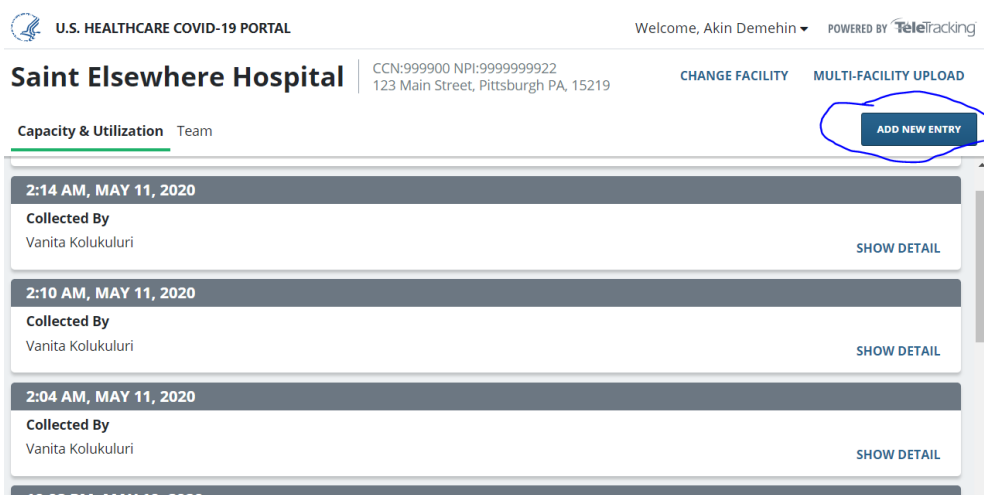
U.S. HEALTHCARE COVID-19 PORTAL

Welcome, Akin Demehin ▾ POWERED BY TeleTracking

Saint Elsewhere Hospital

CCN:999900 NPI:9999999922
123 Main Street, Pittsburgh PA, 15219

CHANGE FACILITY MULTI-FACILITY UPLOAD

Capacity & Utilization Team

ADD NEW ENTRY

2:14 AM, MAY 11, 2020

Collected By
Vanita Kolukuluri

SHOW DETAIL

2:10 AM, MAY 11, 2020

Collected By
Vanita Kolukuluri

SHOW DETAIL

2:04 AM, MAY 11, 2020

Collected By
Vanita Kolukuluri

SHOW DETAIL

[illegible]